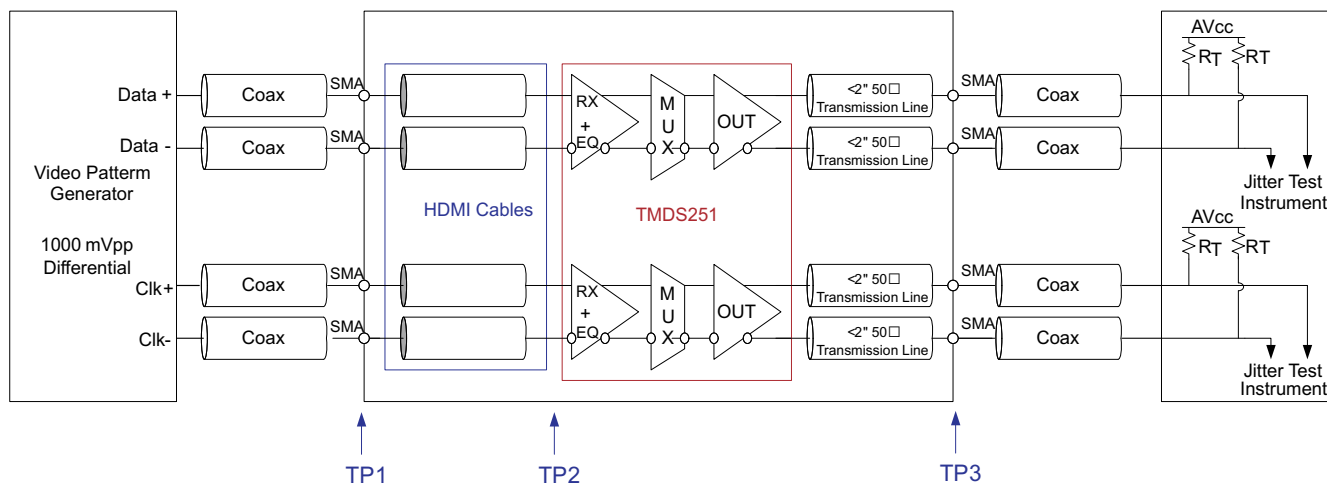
Data +
Data -
Video Patterm Generator
1000 mVpp Differential
Clk+
Clk-
Coax
Coax
Coax
Coax
SMA
SMA
SMA
SMA
HDMI Cables
TMDS251
RX + EQ
M U X
OUT
RX + EQ
M U X
OUT
<2" 50□ Transmission Line
<2" 50□ Transmission Line
<2" 50□ Transmission Line
<2" 50□ Transmission Line
SMA
SMA
SMA
SMA
Coax
Coax
Coax
Coax
AVcc
$R_T$
$R_T$
Jitter Test Instrument
AVcc
$R_T$
$R_T$
Jitter Test Instrument
TP1
TP2
TP3